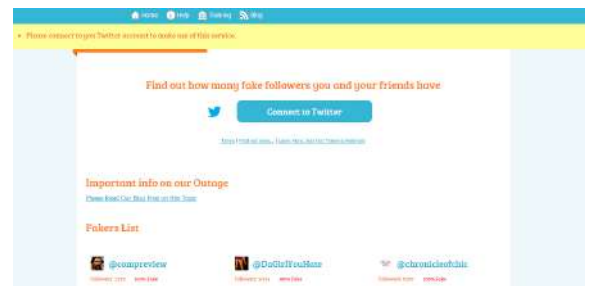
Home Help Ranking Blog

• Please connect to your Twitter account to make use of this service.

Find out how many fake followers you and your friends have

Connect to Twitter

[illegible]

Important info on our Outage

Please Read Our Blog Post on this Topic

Fakers List

@compreview

@DoGirlYouHate

@chronicleofchic

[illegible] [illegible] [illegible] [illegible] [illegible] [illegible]